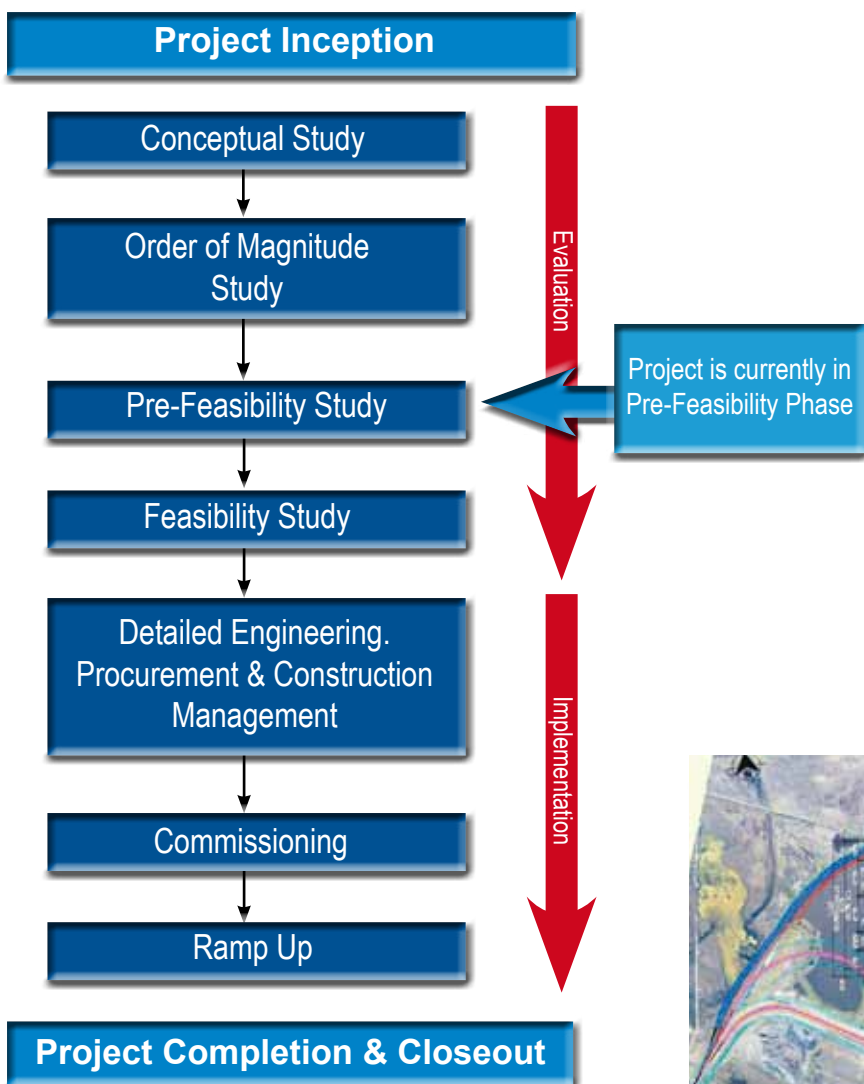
Project Inception

Conceptual Study

Order of Magnitude Study

Pre-Feasibility Study

Feasibility Study

Detailed Engineering. Procurement & Construction Management

Commissioning

Ramp Up

Project Completion & Closeout

Evaluation

Implementation

Project is currently in Pre-Feasibility Phase